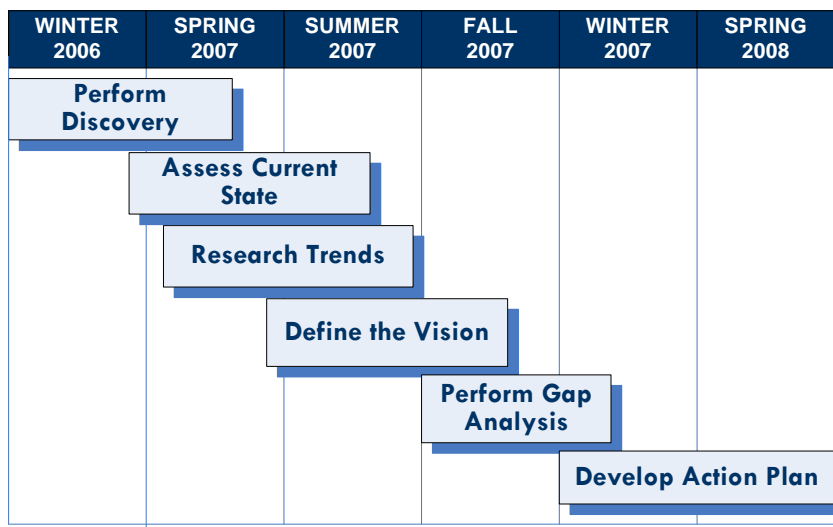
| WINTER 2006 | SPRING 2007 | SUMMER 2007 | FALL 2007 | WINTER 2007 | SPRING 2008 |
|---|---|---|---|---|---|

Perform Discovery

Assess Current State

Research Trends

Define the Vision

Perform Gap Analysis

Develop Action Plan